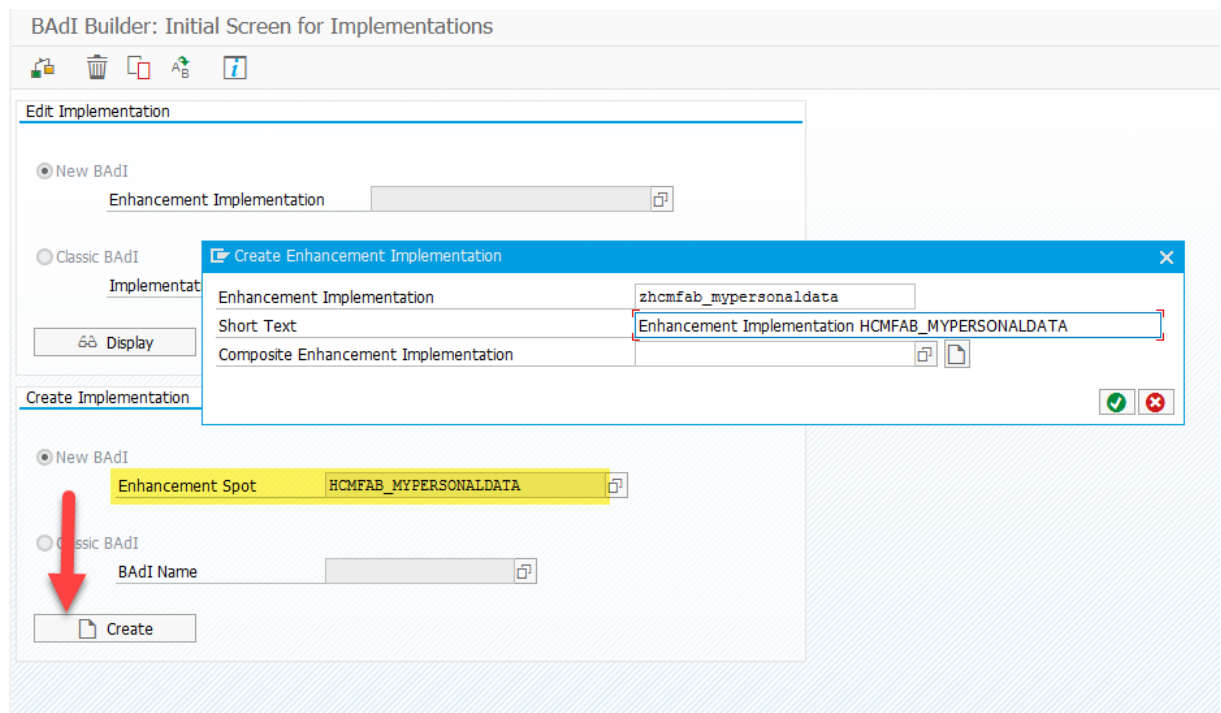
BAdI Builder: Initial Screen for Implementations

Edit Implementation

New BAdI

Enhancement Implementation

Classic BAdI

Implementat

Display

Create Enhancement Implementation

| | |
|---|---|
| Enhancement Implementation | zhcmfab_mypersonaldata |
| Short Text | Enhancement Implementation HCMFAB_MYPERSONALDATA |
| Composite Enhancement Implementation | |

Create Implementation

New BAdI

Enhancement Spot HCMFAB_MYPERSONALDATA

Classic BAdI

BAdI Name

Create